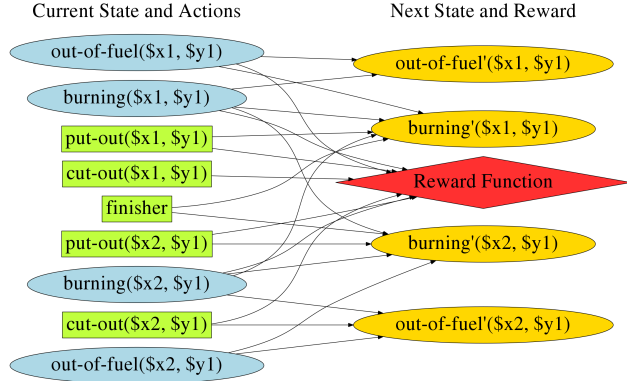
Current State and Actions

Next State and Reward

out-of-fuel($x1, $y1)

out-of-fuel'($x1, $y1)

burning($x1, $y1)

burning'($x1, $y1)

put-out($x1, $y1)

cut-out($x1, $y1)

Reward Function

finisher

put-out($x2, $y1)

burning'($x2, $y1)

burning($x2, $y1)

cut-out($x2, $y1)

out-of-fuel'($x2, $y1)

out-of-fuel($x2, $y1)